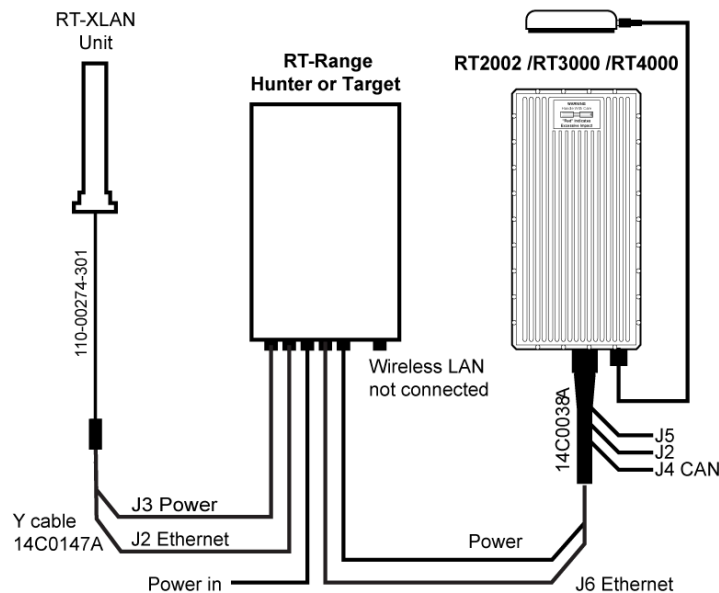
RT-XLAN
Unit

RT-Range
Hunter or Target

RT2002 /RT3000 /RT4000

110-00274-301

Wireless LAN
not connected

14C0038A

J5
J2
J4 CAN

J3 Power

Y cable
14C0147A

J2 Ethernet

Power

Power in

J6 Ethernet